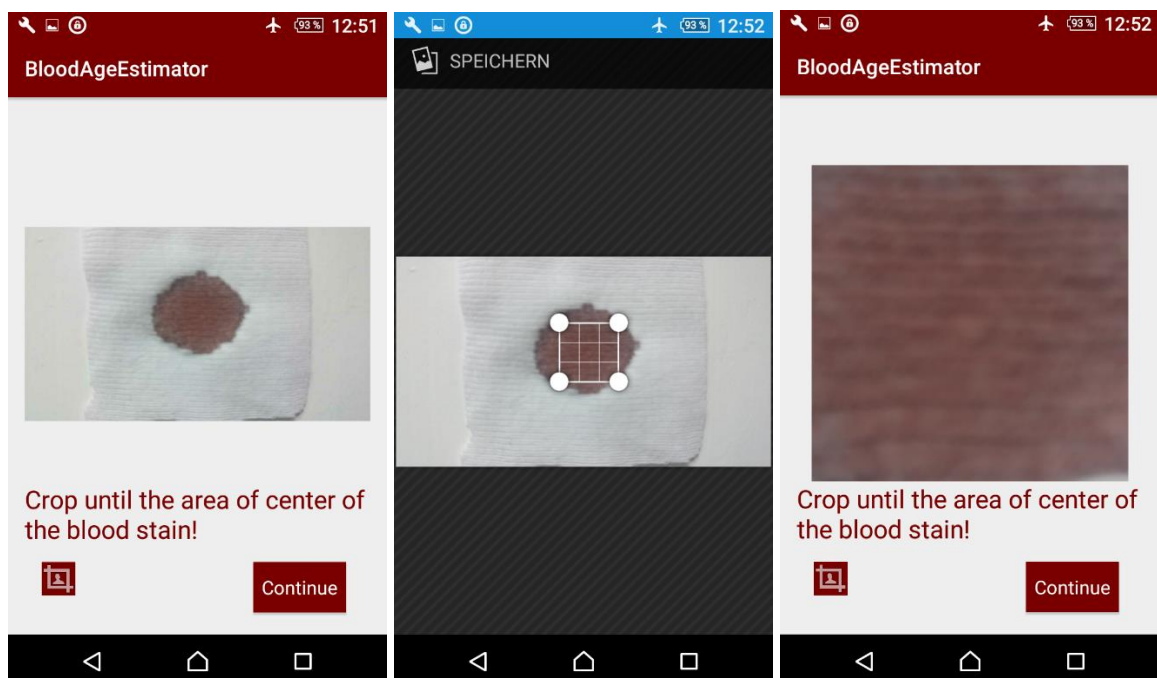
93% 12:51

BloodAgeEstimator

Crop until the area of center of the blood stain!

Continue

93% 12:52

SPEICHERN

93% 12:52

BloodAgeEstimator

Crop until the area of center of the blood stain!

Continue